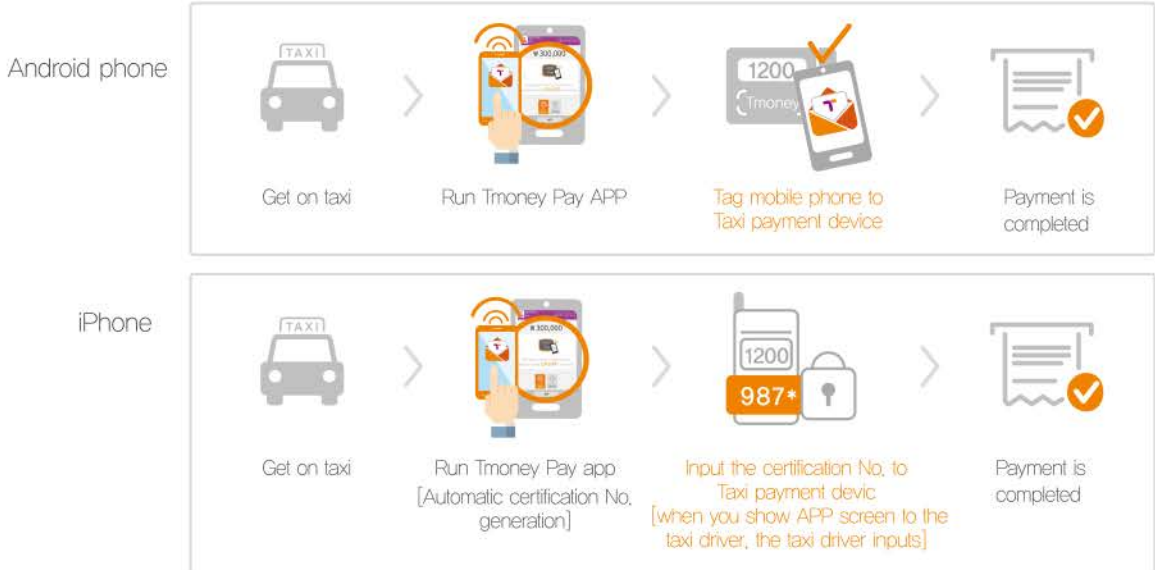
Android phone

TAXI

Get on taxi

₩300,000

Run Tmoney Pay APP

1200

Tmoney

Tag mobile phone to Taxi payment device

Payment is completed

iPhone

TAXI

Get on taxi

₩300,000

Run Tmoney Pay app [Automatic certification No. generation]

1200

987*

Input the certification No. to Taxi payment devic [when you show APP screen to the taxi driver, the taxi driver inputs]

Payment is completed